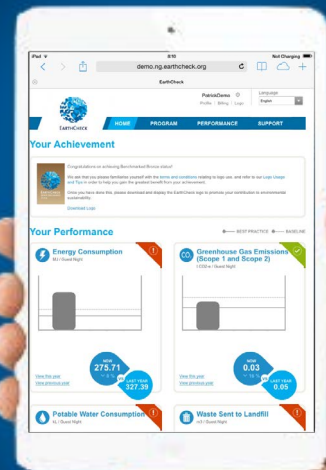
iPad 8:51 Not Charging

demo.ng.earthcheck.org

EarthCheck

PatrickDemo Profile | Billing | Login

Language English

EARTHCHECK

HOME PROGRAM PERFORMANCE SUPPORT

Your Achievement

Congratulations on achieving Benchmarked Bronze status!

We ask that you please familiarise yourself with the terms and conditions relating to logo use, and refer to our Logo Usage and Tips in order to help you gain the greatest benefit from your achievement.

Once you have done this, please download and display the EarthCheck logo to promote your contribution to environmental sustainability.

Download Logo

Your Performance

BEST PRACTICE BASELINE

Energy Consumption
MJ / Guest Night

NOW 275.71
LAST YEAR 327.39

View this year
View previous year

Greenhouse Gas Emissions (Scope 1 and Scope 2)
t CO2-e / Guest Night

NOW 0.03
LAST YEAR 0.05

View this year
View previous year

Potable Water Consumption
kL / Guest Night

Waste Sent to Landfill
m3 / Guest Night